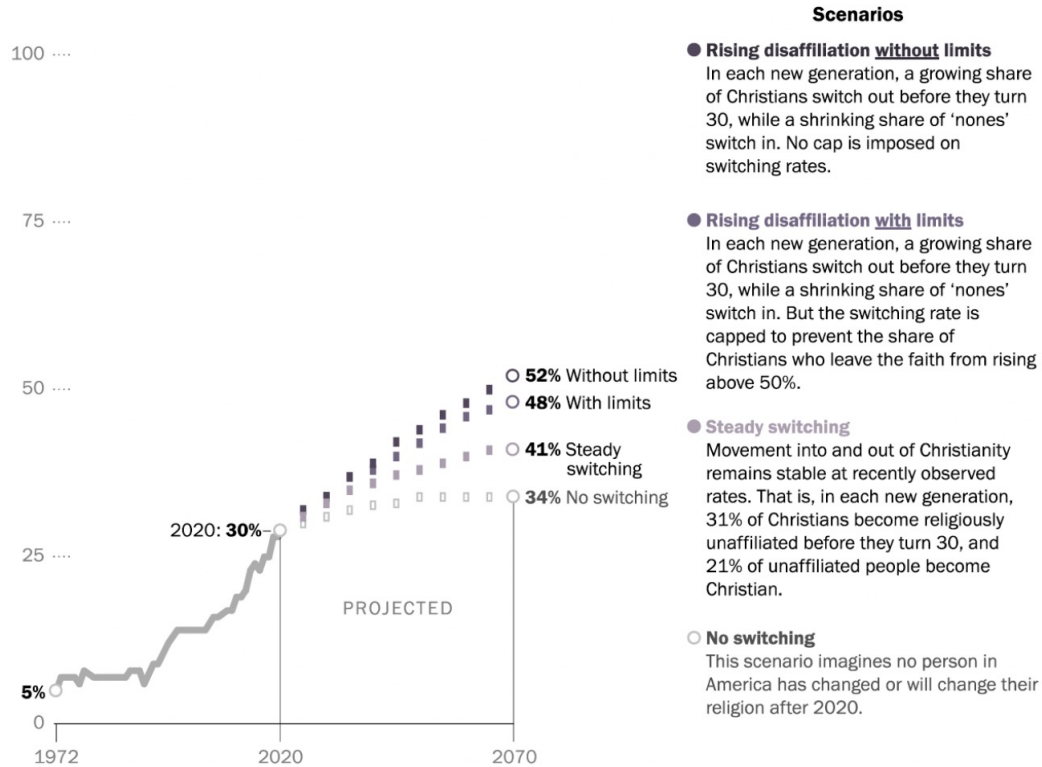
100

75

50

25

0

5%

2020: **30%**

PROJECTED

**52%** Without limits
**48%** With limits
**41%** Steady switching
**34%** No switching

1972 2020 2070

**Scenarios**

**Rising disaffiliation without limits**
In each new generation, a growing share of Christians switch out before they turn 30, while a shrinking share of 'nones' switch in. No cap is imposed on switching rates.

**Rising disaffiliation with limits**
In each new generation, a growing share of Christians switch out before they turn 30, while a shrinking share of 'nones' switch in. But the switching rate is capped to prevent the share of Christians who leave the faith from rising above 50%.

**Steady switching**
Movement into and out of Christianity remains stable at recently observed rates. That is, in each new generation, 31% of Christians become religiously unaffiliated before they turn 30, and 21% of unaffiliated people become Christian.

**No switching**
This scenario imagines no person in America has changed or will change their religion after 2020.